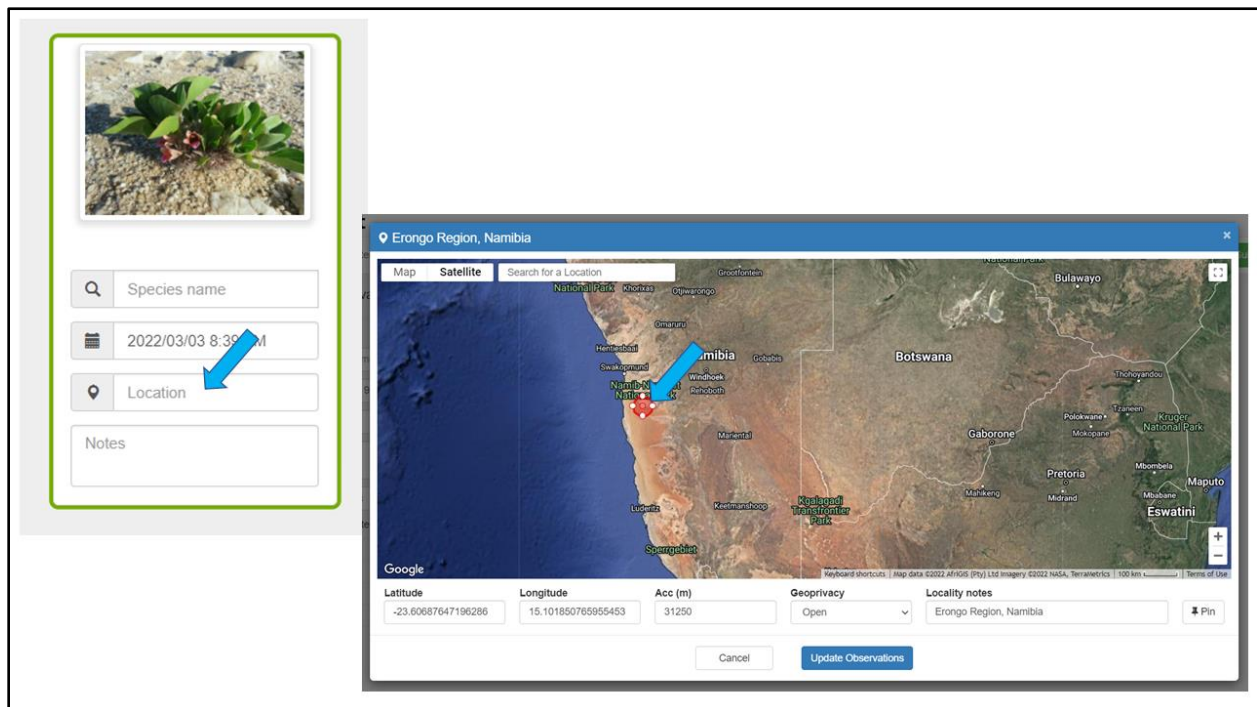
Species name

2022/03/03 8:39 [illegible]M

Location

Notes

Erongo Region, Namibia

×

Map

Satellite

Search for a Location

National Park

Khorixas

Grootfontein

Otjiwarongo

Omaruru

Hentiesbaai

Swakopmund

Namibia

Gobabis

Windhoek

Rehoboth

Namib-Naukluft National Park

Mariental

Keetmanshoop

Lüderitz

Sperrgebiet

Kgalagadi Transfrontier Park

Botswana

Bulawayo

Thohoyandou

Polokwane

Tzaneen

Kruger National Park

Mokopane

Gaborone

Pretoria

Mbombela

Maputo

Mahikeng

Midrand

Mbabane

Eswatini

Google

Keyboard shortcuts

Map data ©2022 AfriGIS (Pty) Ltd Imagery ©2022 NASA, TerraMetrics

100 km

Terms of Use

Latitude

-23.60687647196286

Longitude

15.101850765955453

Acc (m)

31250

Geoprivacy

Open

Locality notes

Erongo Region, Namibia

Pin

Cancel

Update Observations